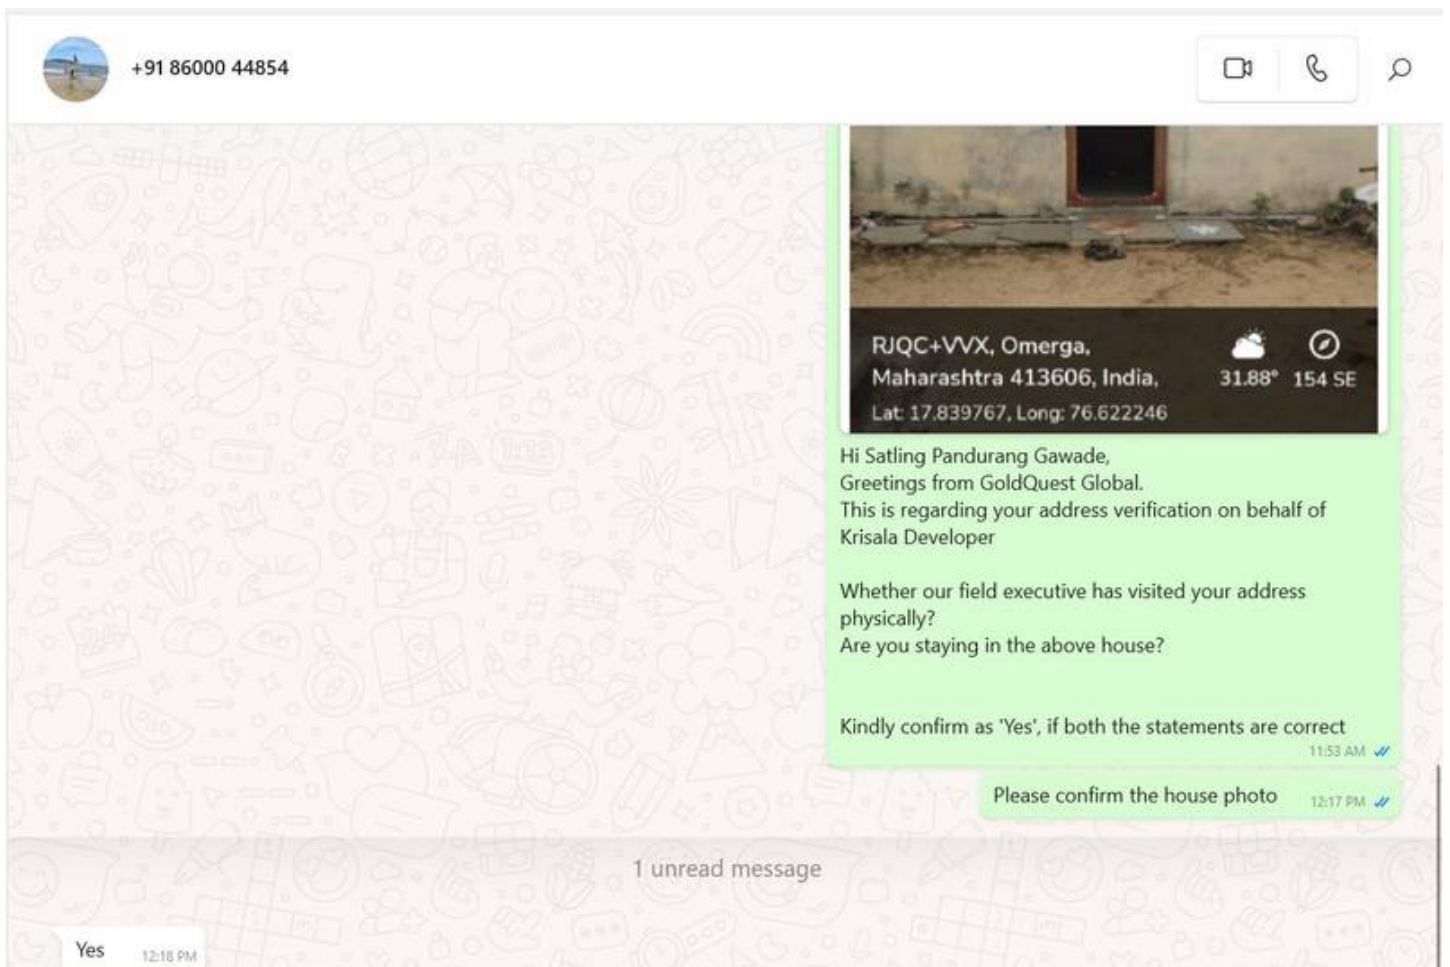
+91 86000 44854

RJQC+VVX, Omerga, Maharashtra 413606, India,
31.88° 154 SE
Lat: 17.839767, Long: 76.622246

Hi Satling Pandurang Gawade,
Greetings from GoldQuest Global.
This is regarding your address verification on behalf of Krisala Developer

Whether our field executive has visited your address physically?
Are you staying in the above house?

Kindly confirm as 'Yes', if both the statements are correct
11:53 AM

Please confirm the house photo 12:17 PM

1 unread message

Yes 12:18 PM